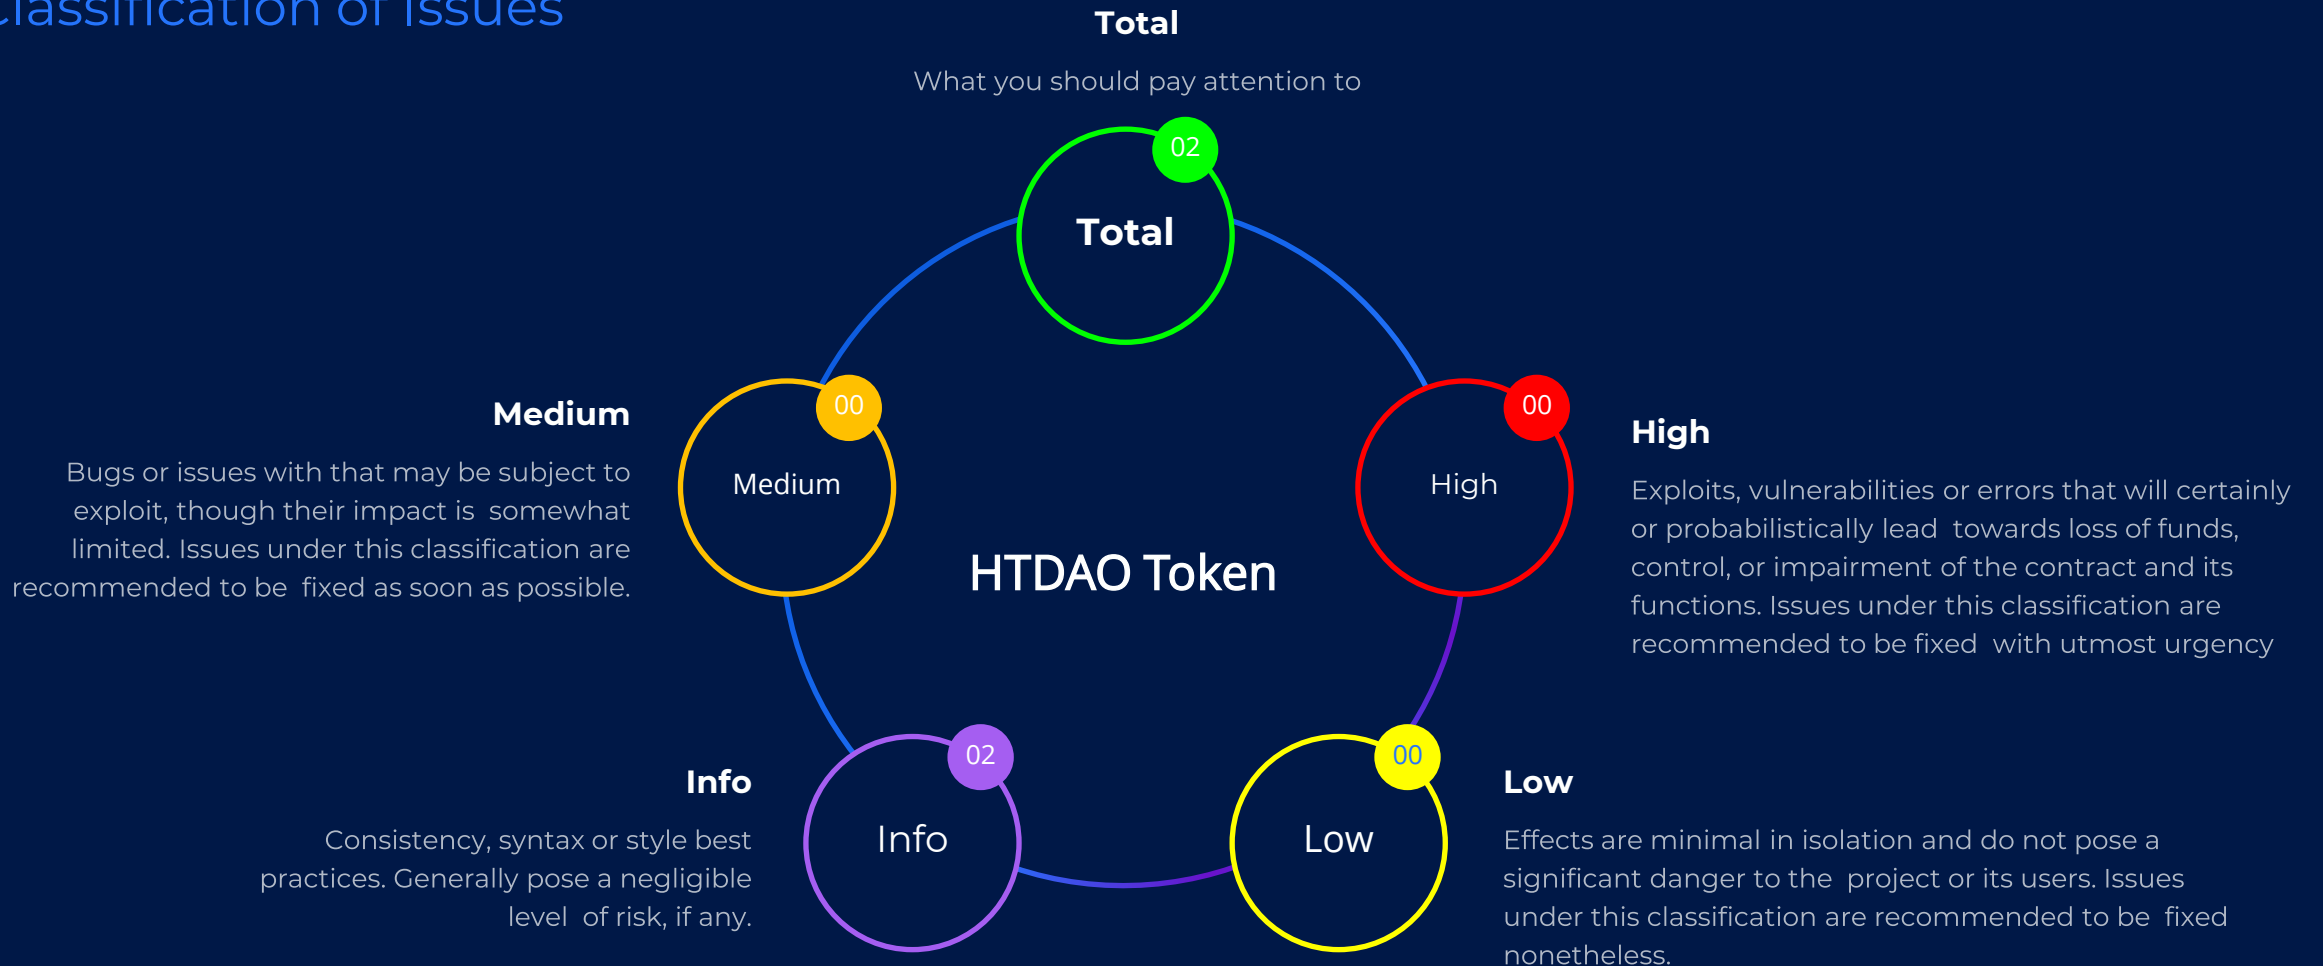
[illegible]lassification of Issues

Total

What you should pay attention to

02

Total

Medium

Bugs or issues with that may be subject to exploit, though their impact is somewhat limited. Issues under this classification are recommended to be fixed as soon as possible.

00

Medium

HTDAO Token

00

High

High

Exploits, vulnerabilities or errors that will certainly or probabilistically lead towards loss of funds, control, or impairment of the contract and its functions. Issues under this classification are recommended to be fixed with utmost urgency

Info

Consistency, syntax or style best practices. Generally pose a negligible level of risk, if any.

02

Info

00

Low

Low

Effects are minimal in isolation and do not pose a significant danger to the project or its users. Issues under this classification are recommended to be fixed nonetheless.